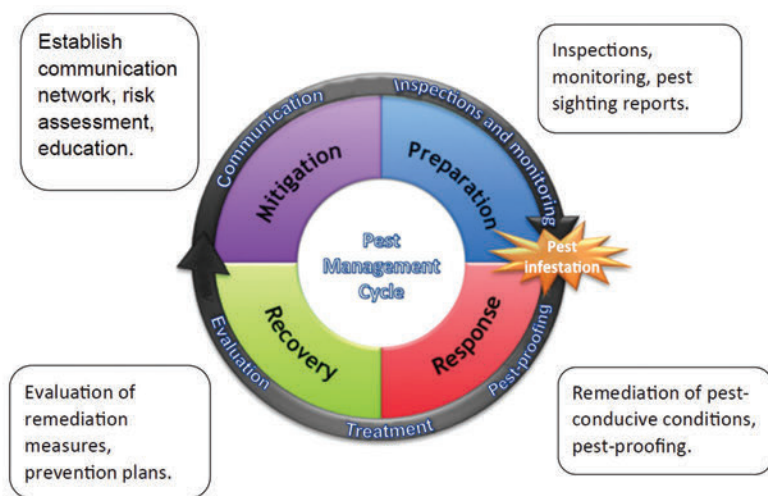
Establish communication network, risk assessment, education.

Inspections, monitoring, pest sighting reports.

Communication

Inspections and monitoring

Mitigation

Preparation

Pest Management Cycle

Pest infestation

Recovery

Response

Evaluation

Pest-proofing

Treatment

Evaluation of remediation measures, prevention plans.

Remediation of pest-conducive conditions, pest-proofing.